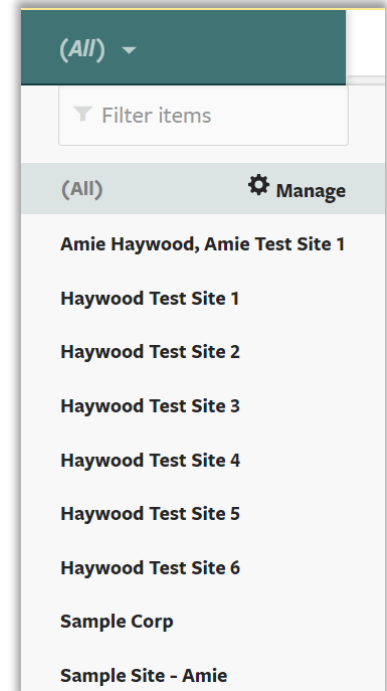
(All)

Filter items

(All)

Manage

Amie Haywood, Amie Test Site 1

Haywood Test Site 1

Haywood Test Site 2

Haywood Test Site 3

Haywood Test Site 4

Haywood Test Site 5

Haywood Test Site 6

Sample Corp

Sample Site - Amie